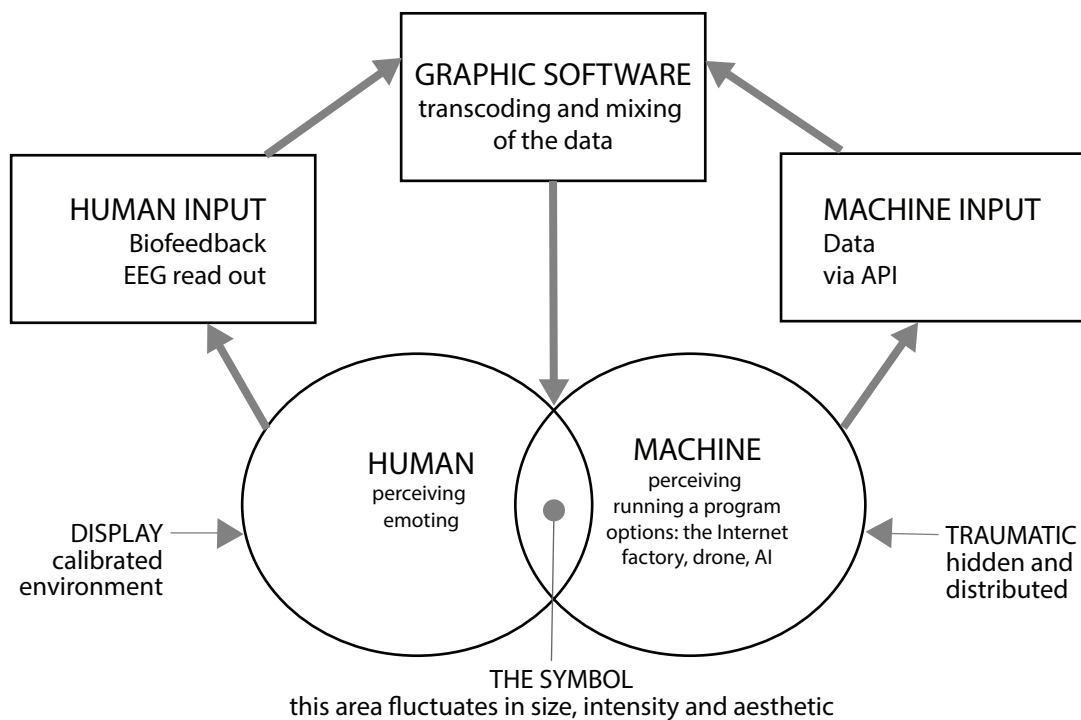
GRAPHIC SOFTWARE
transcoding and mixing of the data

HUMAN INPUT
Biofeedback
EEG read out

MACHINE INPUT
Data
via API

HUMAN
perceiving
emoting

MACHINE
perceiving
running a program
options: the Internet
factory, drone, AI

DISPLAY
calibrated environment

TRAUMATIC
hidden and distributed

THE SYMBOL
this area fluctuates in size, intensity and aesthetic